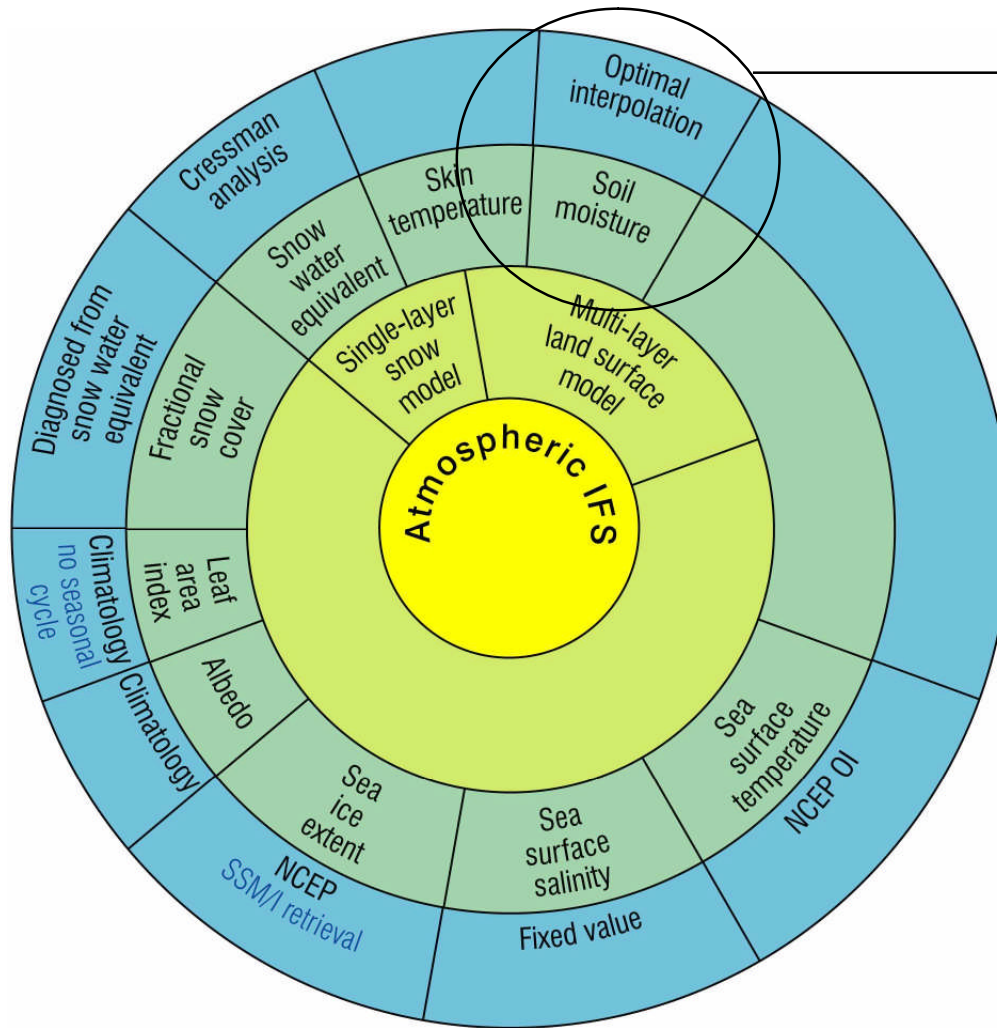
Atmospheric IFS

Single-layer snow model

Multi-layer land surface model

Skin temperature

Soil moisture

Snow water equivalent

Fractional snow cover

Leaf area index

Albedo

Sea ice extent

Sea surface salinity

Sea surface temperature

Optimal interpolation

Cressman analysis

Diagnosed from snow water equivalent

Climatology no seasonal cycle

Climatology

NCEP SSM/I retrieval

Fixed value

NCEP OI